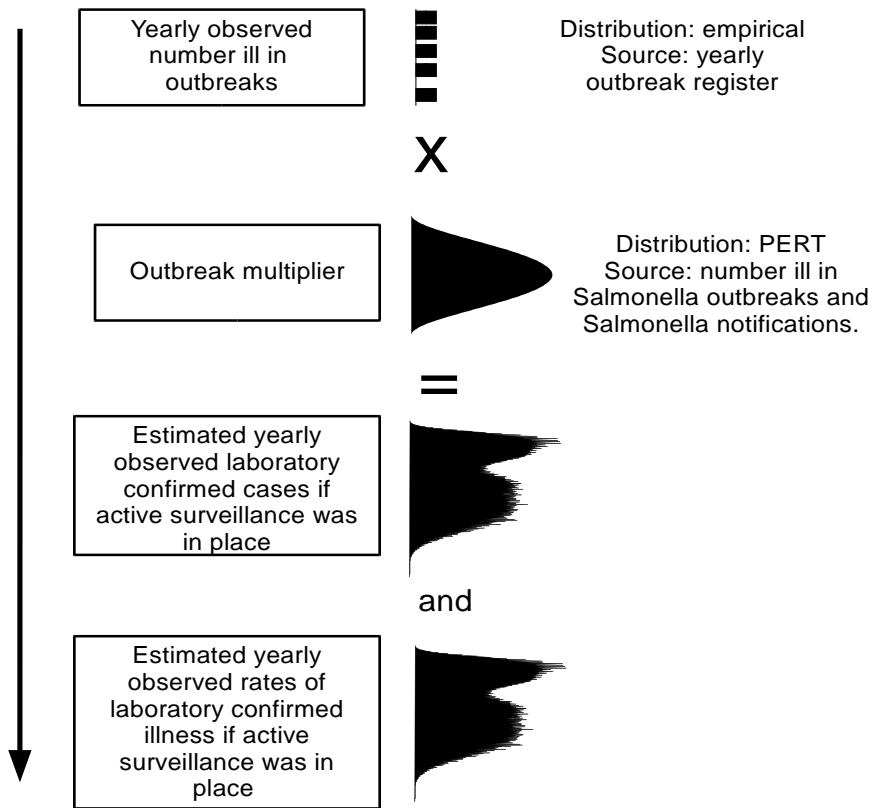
Yearly observed number ill in outbreaks

Distribution: empirical
Source: yearly outbreak register

X

Outbreak multiplier

Distribution: PERT
Source: number ill in Salmonella outbreaks and Salmonella notifications.

=

Estimated yearly observed laboratory confirmed cases if active surveillance was in place

and

Estimated yearly observed rates of laboratory confirmed illness if active surveillance was in place